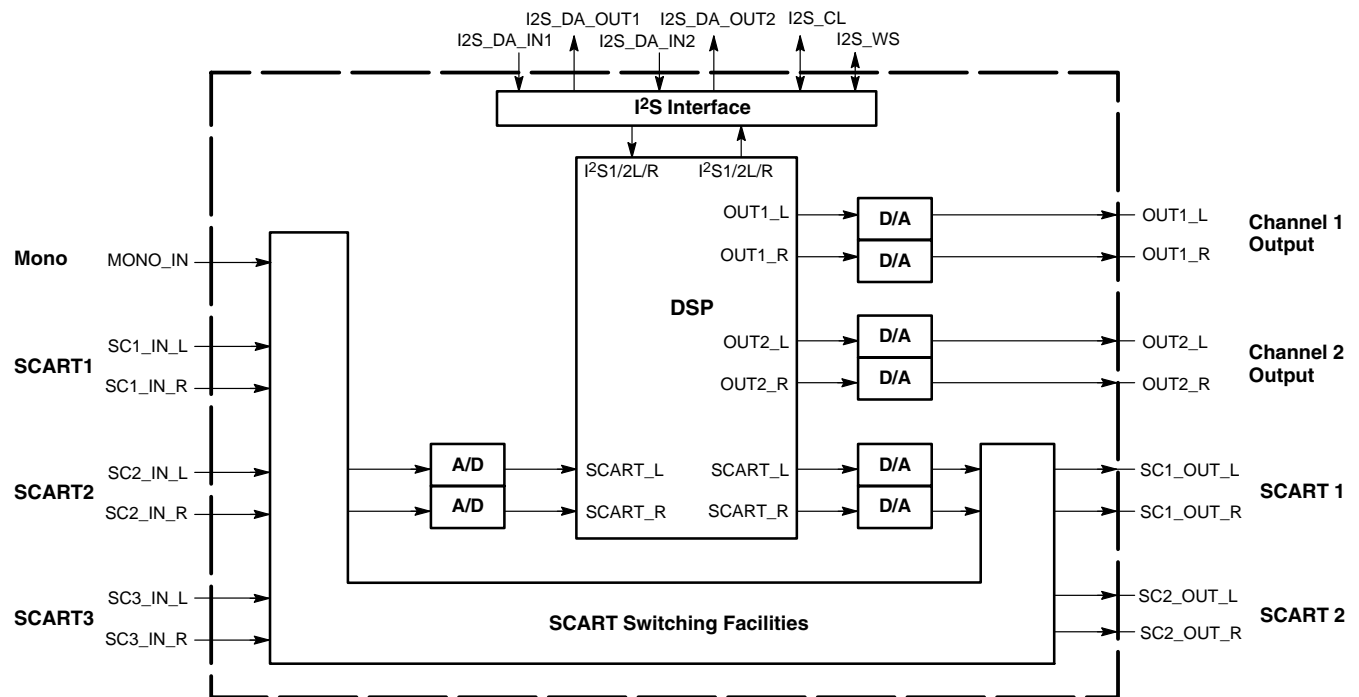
I2S_DA_OUT1
I2S_DA_IN1
I2S_DA_IN2
I2S_DA_OUT2
I2S_CL
I2S_WS

$I^2S$ Interface

$I^2S1/2L/R$
$I^2S1/2L/R$

DSP

Mono
MONO_IN
SCART1
SC1_IN_L
SC1_IN_R
SCART2
SC2_IN_L
SC2_IN_R
SCART3
SC3_IN_L
SC3_IN_R

A/D
A/D

SCART_L
SCART_R

OUT1_L
OUT1_R
OUT2_L
OUT2_R
SCART_L
SCART_R

D/A
D/A
D/A
D/A
D/A
D/A

OUT1_L
OUT1_R
Channel 1 Output
OUT2_L
OUT2_R
Channel 2 Output
SC1_OUT_L
SC1_OUT_R
SCART 1
SC2_OUT_L
SC2_OUT_R
SCART 2

SCART Switching Facilities